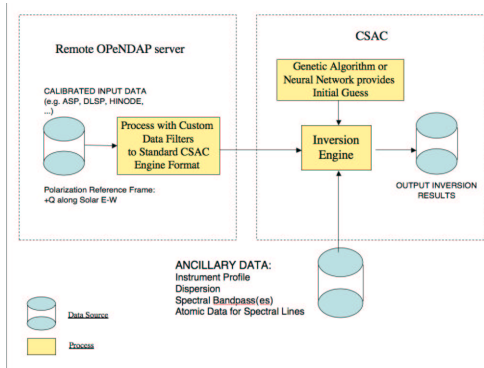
Remote OPeNDAP server

CSAC

CALIBRATED INPUT DATA (e.g. ASP, DLSP, HINODE, ...)

Process with Custom Data Filters to Standard CSAC Engine Format

Polarization Reference Frame: +Q along Solar E-W

Genetic Algorithm or Neural Network provides Initial Guess

Inversion Engine

OUTPUT INVERSION RESULTS

ANCILLARY DATA:
Instrument Profile
Dispersion
Spectral Bandpass(es)
Atomic Data for Spectral Lines

Data Source

Process